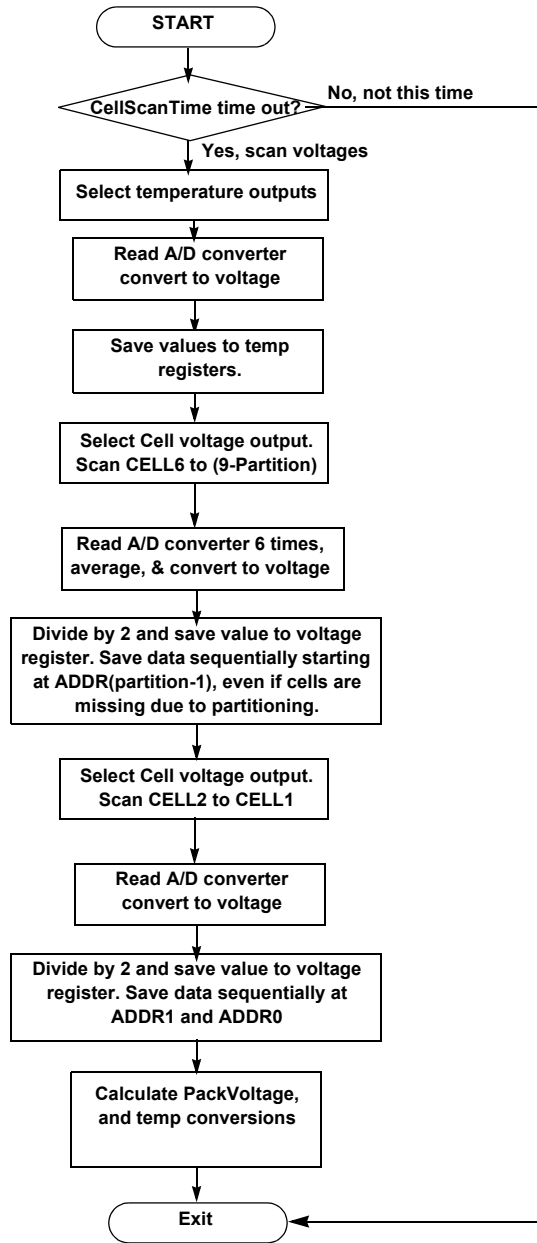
START

CellScanTime time out?

No, not this time

Yes, scan voltages

Select temperature outputs

Read A/D converter convert to voltage

Save values to temp registers.

Select Cell voltage output. Scan CELL6 to (9-Partition)

Read A/D converter 6 times, average, & convert to voltage

Divide by 2 and save value to voltage register. Save data sequentially starting at ADDR(partition-1), even if cells are missing due to partitioning.

Select Cell voltage output. Scan CELL2 to CELL1

Read A/D converter convert to voltage

Divide by 2 and save value to voltage register. Save data sequentially at ADDR1 and ADDR0

Calculate PackVoltage, and temp conversions

Exit